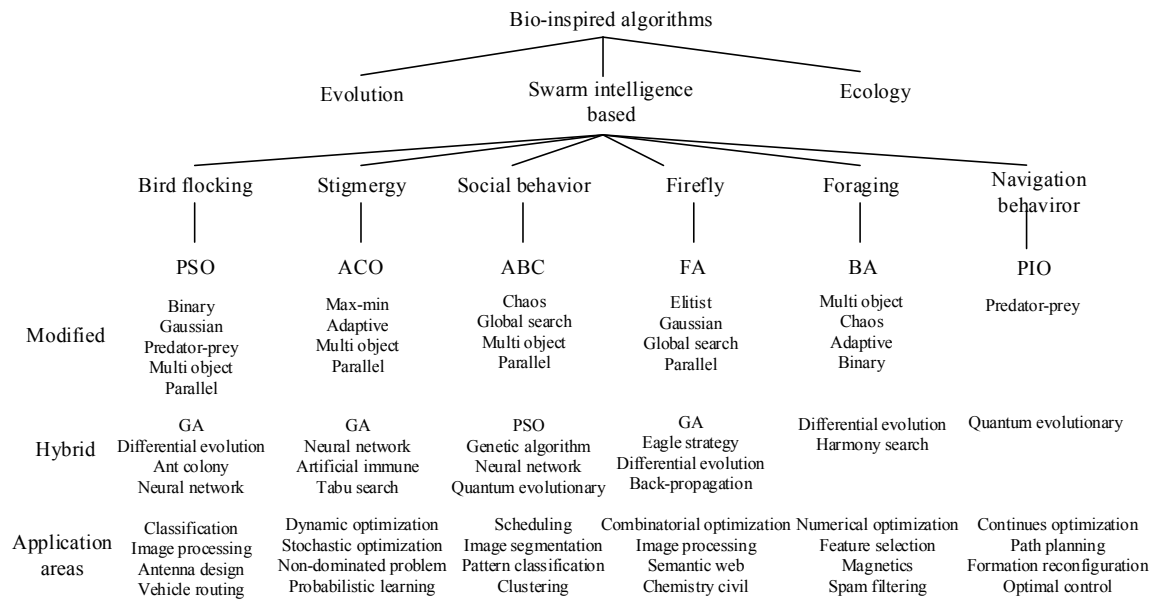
Bio-inspired algorithms

Evolution

Swarm intelligence based

Ecology

| | Bird flocking | Stigmergy | Social behavior | Firefly | Foraging | Navigation behaviror |
|---|---|---|---|---|---|---|
| | PSO | ACO | ABC | FA | BA | PIO |
| Modified | Binary Gaussian Predator-prey Multi object Parallel | Max-min Adaptive Multi object Parallel | Chaos Global search Multi object Parallel | Elitist Gaussian Global search Parallel | Multi object Chaos Adaptive Binary | Predator-prey |
| Hybrid | GA Differential evolution Ant colony Neural network | GA Neural network Artificial immune Tabu search | PSO Genetic algorithm Neural network Quantum evolutionary | GA Eagle strategy Differential evolution Back-propagation | Differential evolution Harmony search | Quantum evolutionary |
| Application areas | Classification Image processing Antenna design Vehicle routing | Dynamic optimization Stochastic optimization Non-dominated problem Probabilistic learning | Scheduling Image segmentation Pattern classification Clustering | Combinatorial optimization Image processing Semantic web Chemistry civil | Numerical optimization Feature selection Magnetics Spam filtering | Continues optimization Path planning Formation reconfiguration Optimal control |